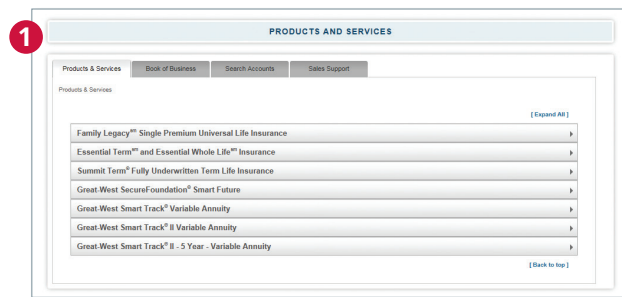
1

PRODUCTS AND SERVICES

Products & Services | Book of Business | Search Accounts | Sales Support

Products & Services

[ Expand All ]

Family Legacy$^{sm}$ Single Premium Universal Life Insurance

Essential Term$^{sm}$ and Essential Whole Life$^{sm}$ Insurance

Summit Term® Fully Underwritten Term Life Insurance

Great-West SecureFoundation® Smart Future

Great-West Smart Track® Variable Annuity

Great-West Smart Track® II Variable Annuity

Great-West Smart Track® II - 5 Year - Variable Annuity

[ Back to top ]